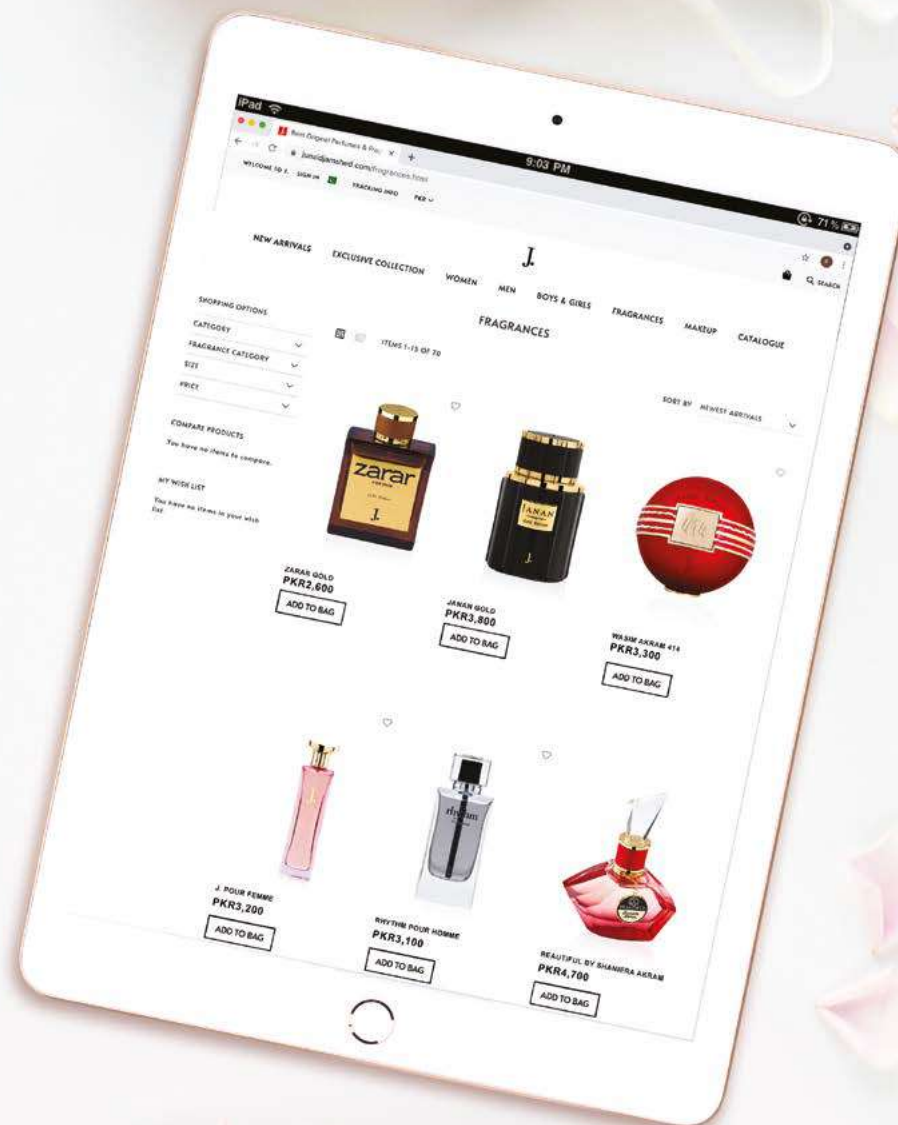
iPad

9:03 PM

71%

Buy Original Perfumes & Fra

junaidjamshed.com/fragrances.html

WELCOME TO J. SIGN IN TRACKING INFO PKR

J.

NEW ARRIVALS EXCLUSIVE COLLECTION WOMEN MEN BOYS & GIRLS FRAGRANCES MAKEUP CATALOGUE

SEARCH

SHOPPING OPTIONS

CATEGORY

FRAGRANCE CATEGORY

SIZE

PRICE

FRAGRANCES

ITEMS 1-15 OF 70

SORT BY NEWEST ARRIVALS

COMPARE PRODUCTS

You have no items to compare.

MY WISH LIST

You have no items in your wish list.

zarar

JANAN

ZARAR GOLD
PKR2,600
ADD TO BAG

JANAN GOLD
PKR3,800
ADD TO BAG

WASIM AKRAM 414
PKR3,300
ADD TO BAG

J. POUR FEMME
PKR3,200
ADD TO BAG

RHYTHM POUR HOMME
PKR3,100
ADD TO BAG

BEAUTIFUL BY SHANIERA AKRAM
PKR4,700
ADD TO BAG